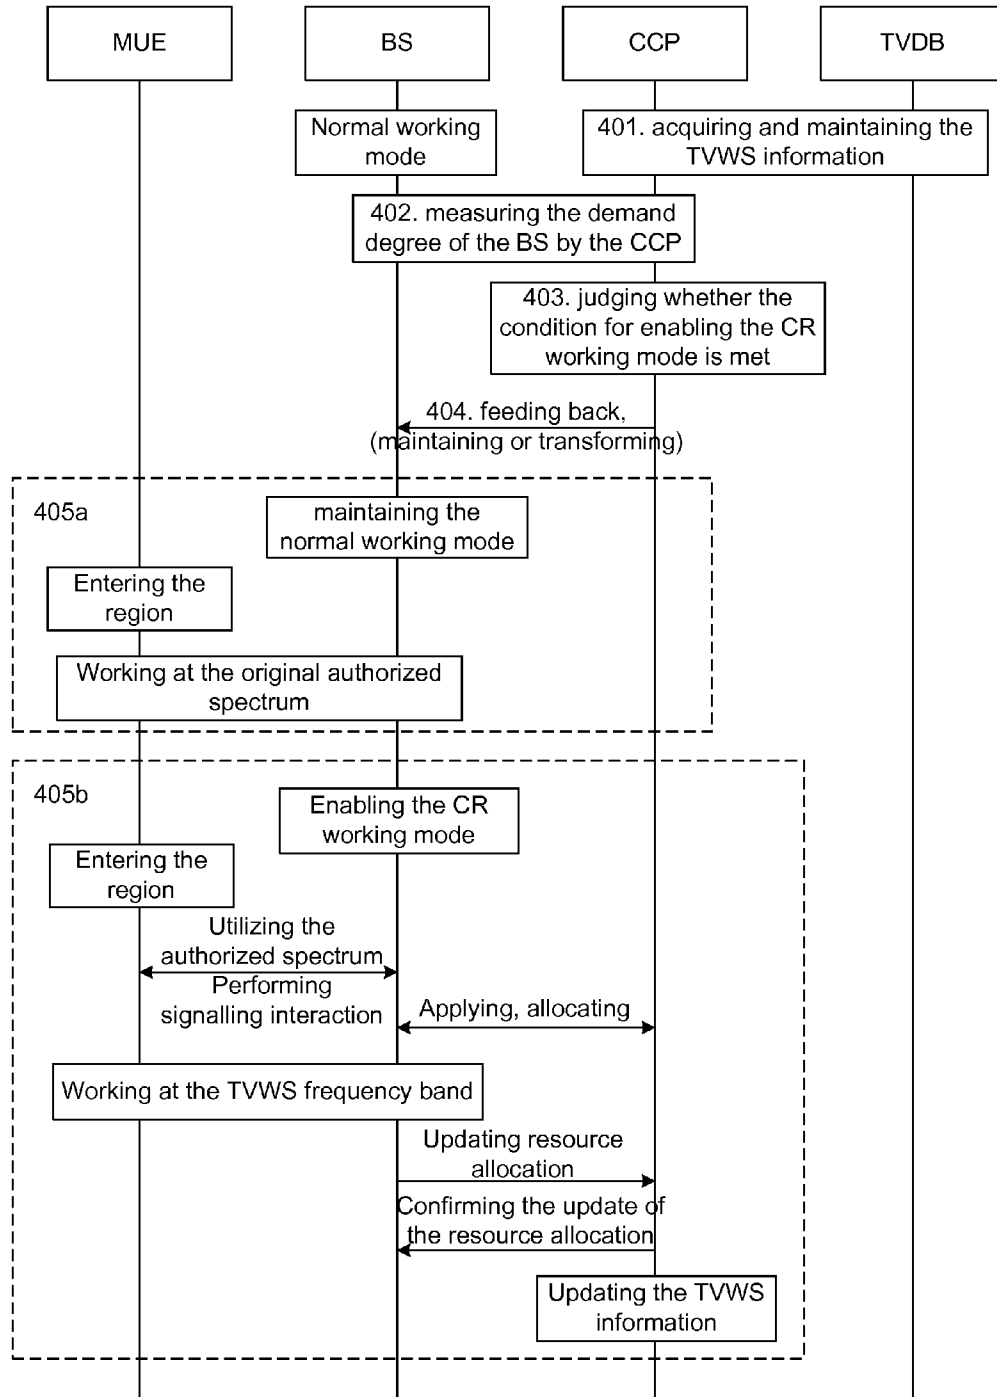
MUE

BS

CCP

TVDB

Normal working mode

401. acquiring and maintaining the TVWS information

402. measuring the demand degree of the BS by the CCP

403. judging whether the condition for enabling the CR working mode is met

404. feeding back, (maintaining or transforming)

405a

maintaining the normal working mode

Entering the region

Working at the original authorized spectrum

405b

Enabling the CR working mode

Entering the region

Utilizing the authorized spectrum

Performing signalling interaction

Applying, allocating

Working at the TVWS frequency band

Updating resource allocation

Confirming the update of the resource allocation

Updating the TVWS information